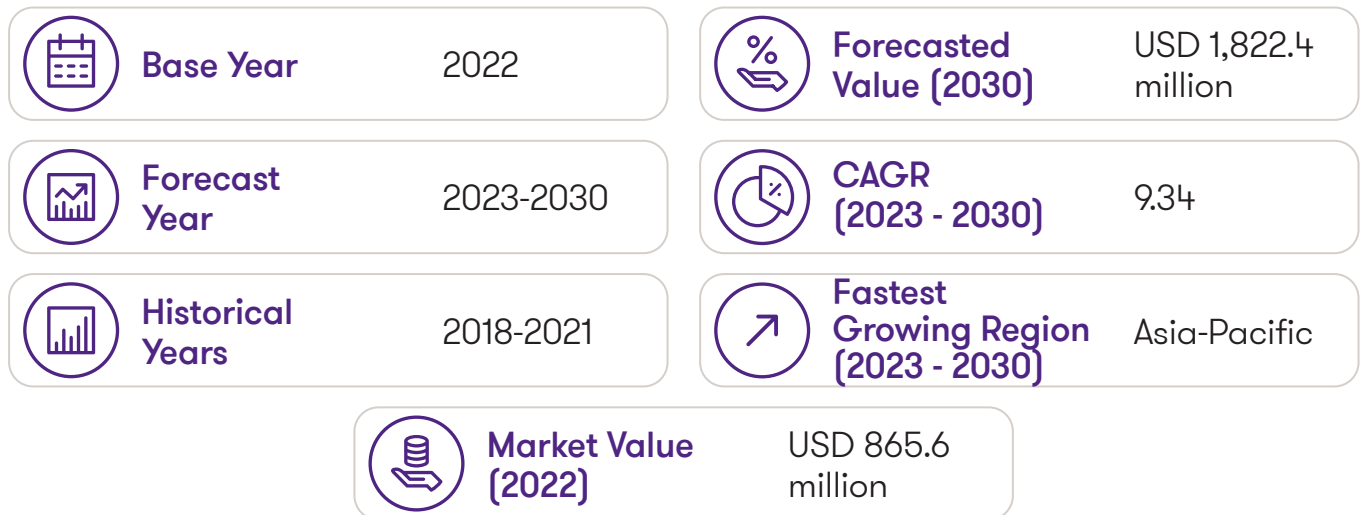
Base Year 2022

Forecasted Value (2030) USD 1,822.4 million

Forecast Year 2023-2030

CAGR (2023 - 2030) 9.34

Historical Years 2018-2021

Fastest Growing Region (2023 - 2030) Asia-Pacific

Market Value (2022) USD 865.6 million